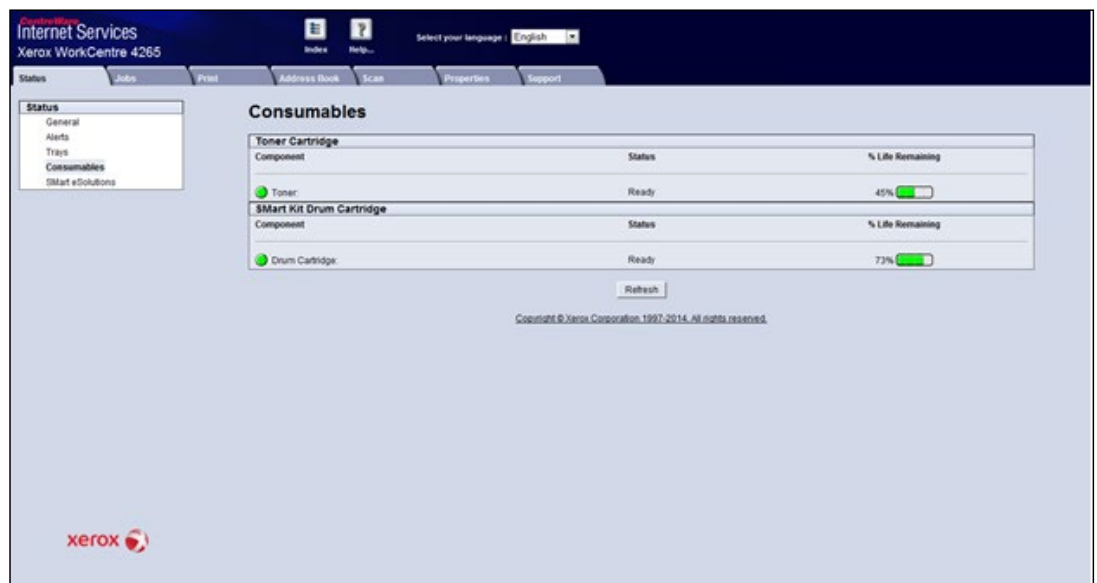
CentreWare
Internet Services
Xerox WorkCentre 4265

Index Help...

Select your language : English

Status Jobs Print Address Book Scan Properties Support

Status
General
Alerts
Trays
Consumables
SMart eSolutions

Consumables

| Toner Cartridge | | |
|---|---|---|
| Component | Status | % Life Remaining |
| Toner: | Ready | 45% |

| SMart Kit Drum Cartridge | | |
|---|---|---|
| Component | Status | % Life Remaining |
| Drum Cartridge: | Ready | 73% |

Refresh

Copyright © Xerox Corporation 1997-2014. All rights reserved.

xerox